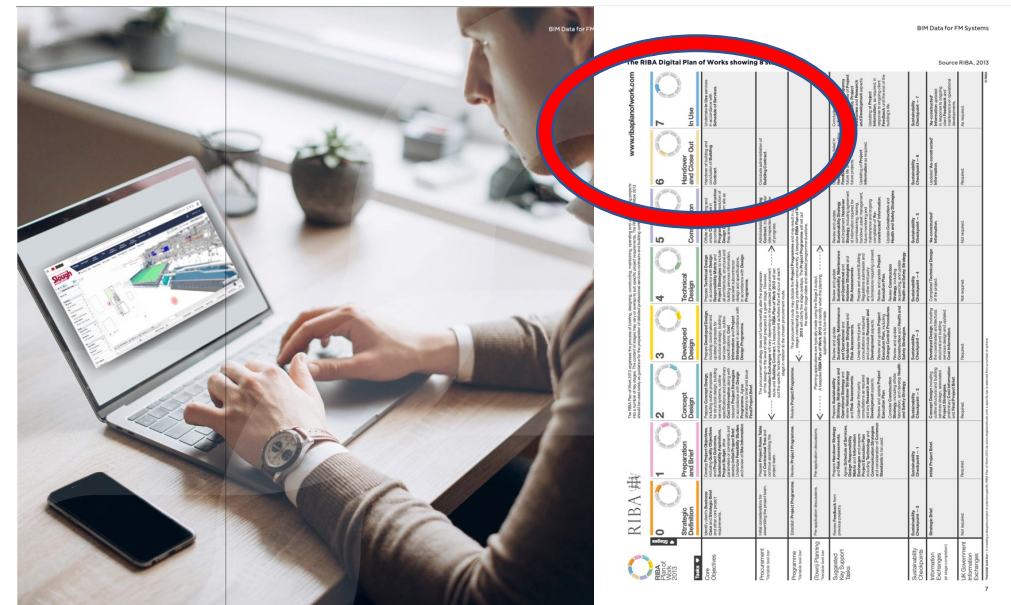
BIM Data for FM

BIM Data for FM Systems

The RIBA Digital Plan of Works showing B

Source RIBA, 2013

www.ribaplanofwork.com

RIBA Plan of Work 2013

0 Strategic Definition

1 Preparation and Brief

2 Concept Design

3 Developed Design

4 Technical Design

5 Construction

6 Handover and Close Out

7 In Use

Core Objectives

Procurement

Programme

(Town) Planning

Suggested Key Support Tasks

Sustainability Checkpoints

Information Exchanges

UK Government Information Exchanges

Sustainability Checkpoint – 0

Sustainability Checkpoint – 1

Sustainability Checkpoint – 2

Sustainability Checkpoint – 3

Sustainability Checkpoint – 4

Sustainability Checkpoint – 5

Sustainability Checkpoint – 6

Sustainability Checkpoint – 7

Strategic Brief.

Initial Project Brief.

Required.

Not required.

7